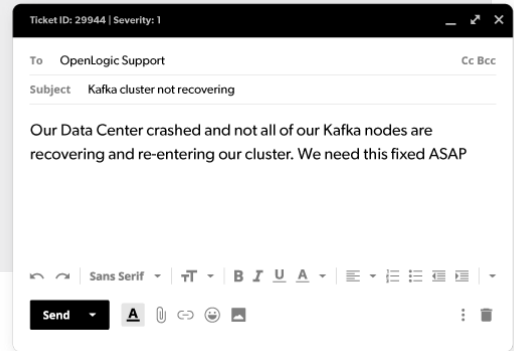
Ticket ID: 29944 | Severity: 1

To OpenLogic Support

Cc Bcc

Subject Kafka cluster not recovering

Our Data Center crashed and not all of our Kafka nodes are recovering and re-entering our cluster. We need this fixed ASAP

Sans Serif

Send